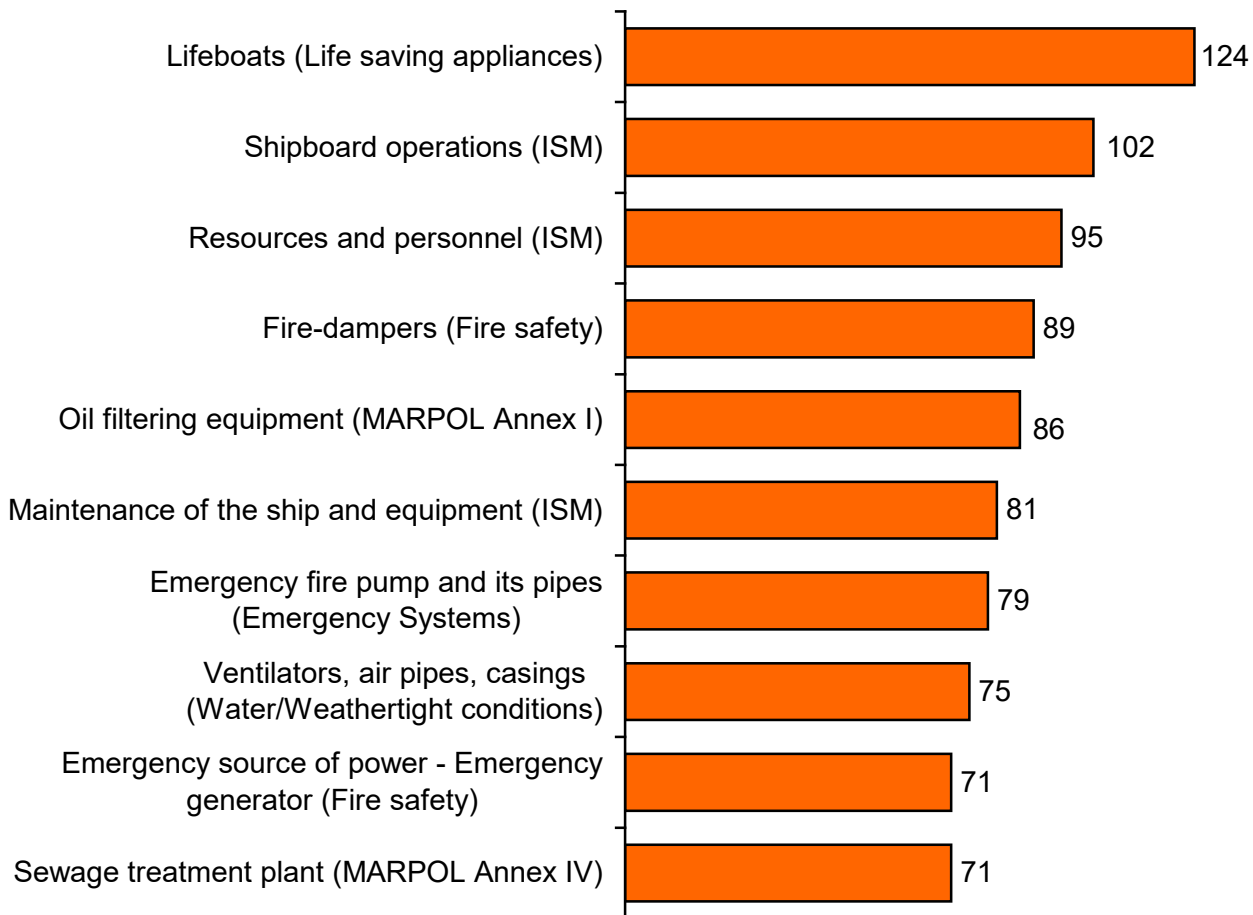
| Category | Value |
|---|---|
| Lifeboats (Life saving appliances) | 124 |
| Shipboard operations (ISM) | 102 |
| Resources and personnel (ISM) | 95 |
| Fire-dampers (Fire safety) | 89 |
| Oil filtering equipment (MARPOL Annex I) | 86 |
| Maintenance of the ship and equipment (ISM) | 81 |
| Emergency fire pump and its pipes (Emergency Systems) | 79 |
| Ventilators, air pipes, casings (Water/Weathertight conditions) | 75 |
| Emergency source of power - Emergency generator (Fire safety) | 71 |
| Sewage treatment plant (MARPOL Annex IV) | 71 |